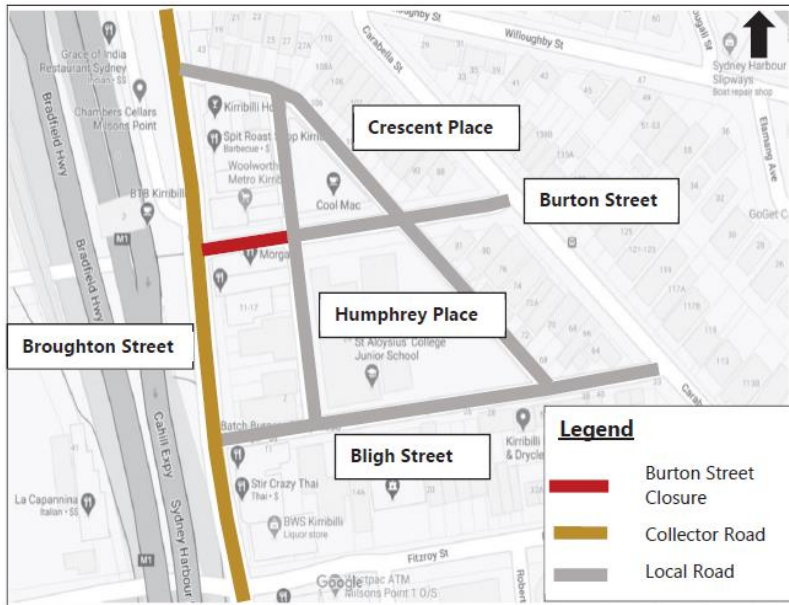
Willoughby St
Grace of India Restaurant Sydney
Chambers Cellars Milsons Point
Bradfield Hwy
Kirribilli Ho
Spit Roast Shop Kirri
Woolworths Metro Kirri
BTB Kirribilli
Cool Mac
Crescent Place
Carabella St
Sydney Harbour Slipways
Boat repair shop
Burton Street
GoGet Ca
Elamang Ave
Morga
Humphrey Place
Broughton Street
Bradfield Hwy
St Aloysius' College Junior School
Cahill Expy
Batch Burger
Bligh Street
Kirribilli & Drycle
Stir Crazy Thai
BWS Kirribilli
Liquor store
La Capannina
Sydney Harbour
Fitzroy St
Google
Milsons Point 1 O/S
Legend
Burton Street Closure
Collector Road
Local Road